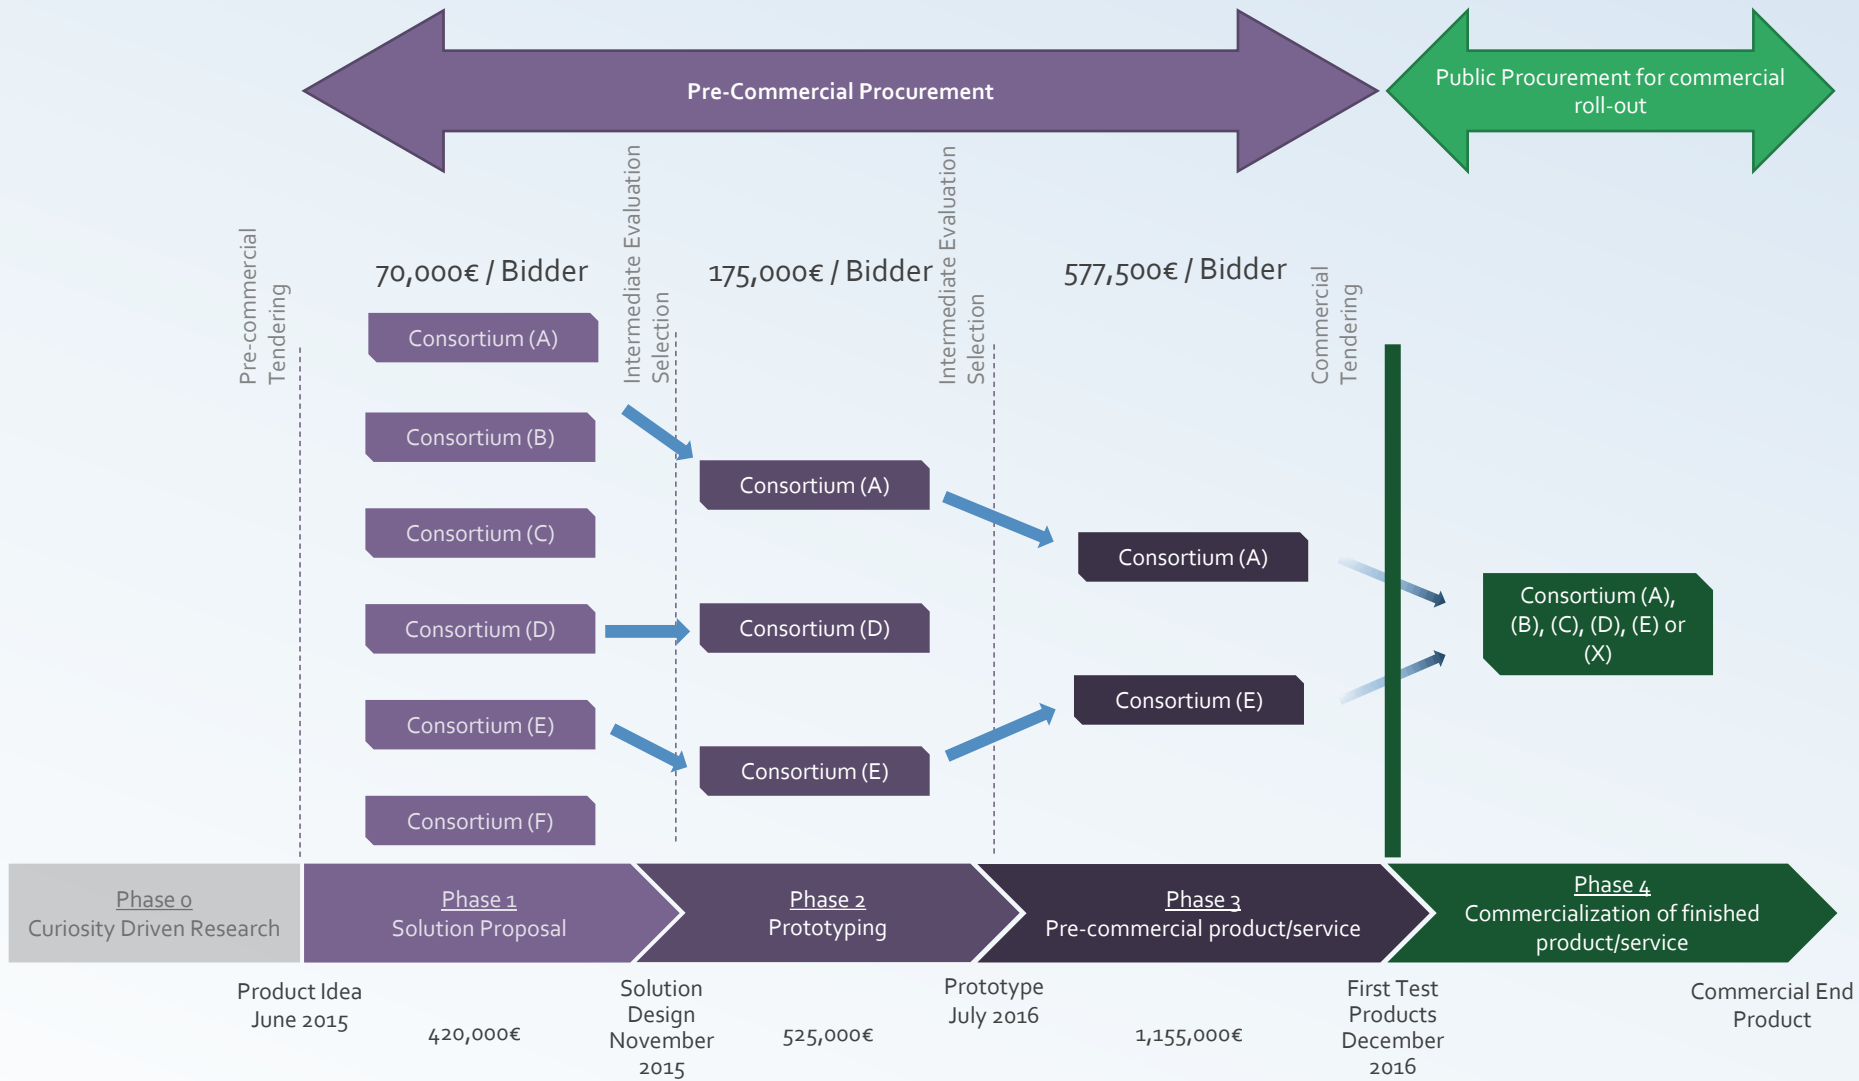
Pre-Commercial Procurement

Public Procurement for commercial roll-out

Pre-commercial Tendering

70,000€ / Bidder

Intermediate Evaluation Selection

175,000€ / Bidder

Intermediate Evaluation Selection

577,500€ / Bidder

Commercial Tendering

Consortium (A)

Consortium (B)

Consortium (C)

Consortium (D)

Consortium (E)

Consortium (F)

Consortium (A)

Consortium (D)

Consortium (E)

Consortium (A)

Consortium (E)

Consortium (A), (B), (C), (D), (E) or (X)

Phase 0
Curiosity Driven Research

Phase 1
Solution Proposal

Phase 2
Prototyping

Phase 3
Pre-commercial product/service

Phase 4
Commercialization of finished product/service

Product Idea
June 2015

420,000€

Solution Design
November 2015

525,000€

Prototype
July 2016

1,155,000€

First Test Products
December 2016

Commercial End Product